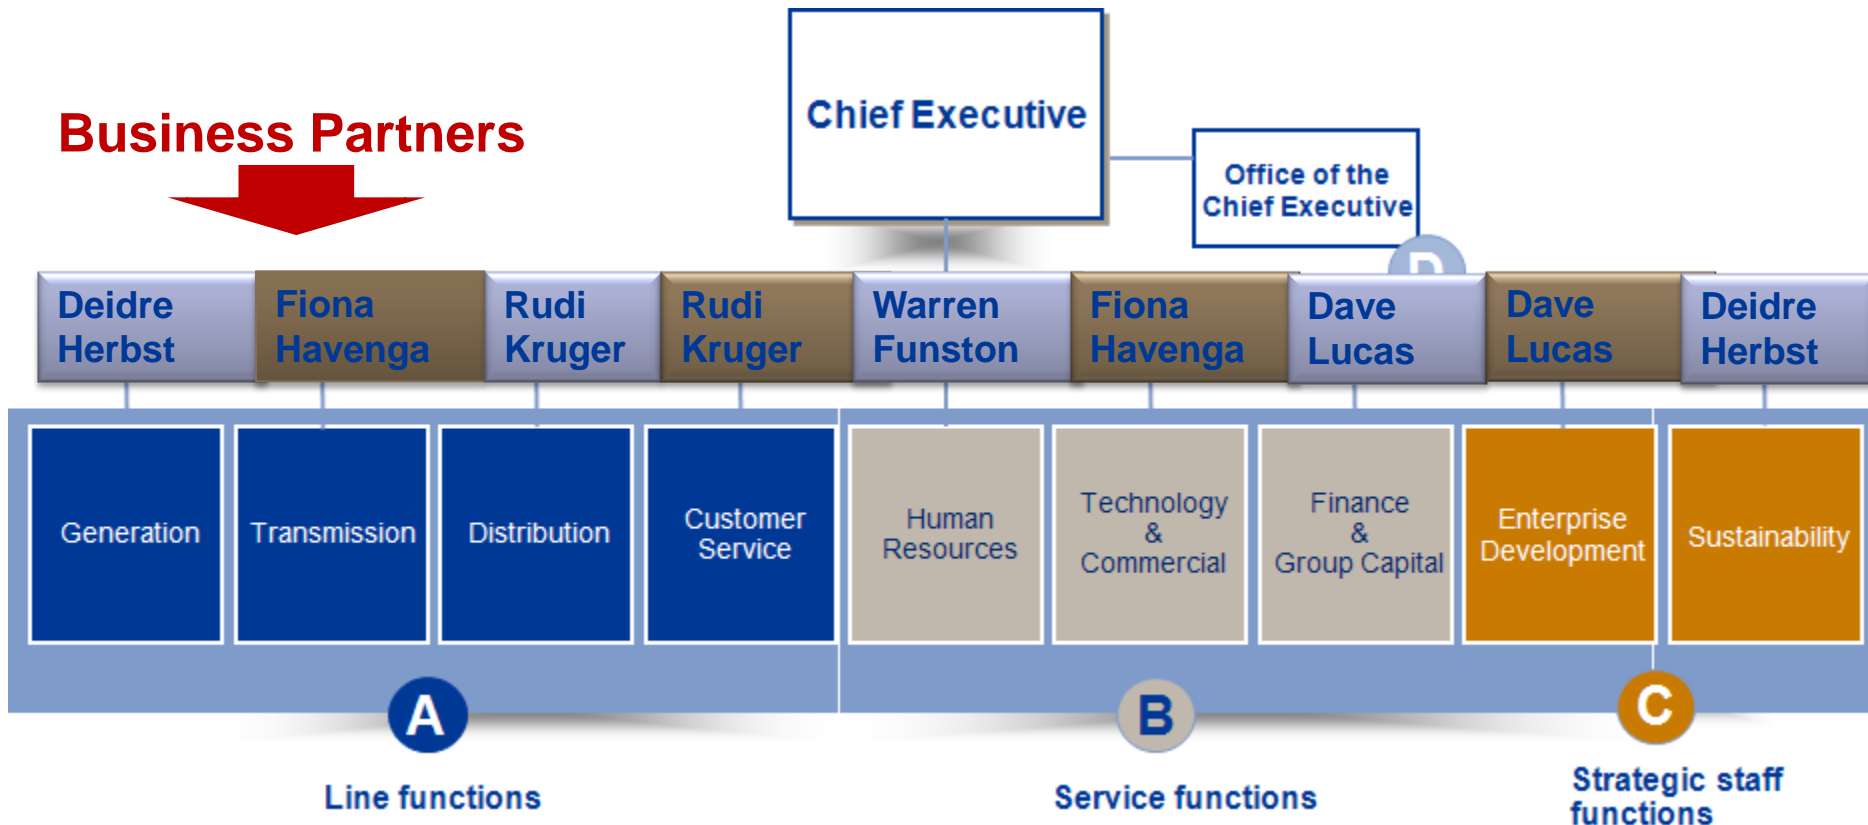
Business Partners

Chief Executive

Office of the Chief Executive

D

Deidre Herbst

Fiona Havenga

Rudi Kruger

Rudi Kruger

Warren Funston

Fiona Havenga

Dave Lucas

Dave Lucas

Deidre Herbst

Generation

Transmission

Distribution

Customer Service

Human Resources

Technology & Commercial

Finance & Group Capital

Enterprise Development

Sustainability

A

Line functions

B

Service functions

C

Strategic staff functions